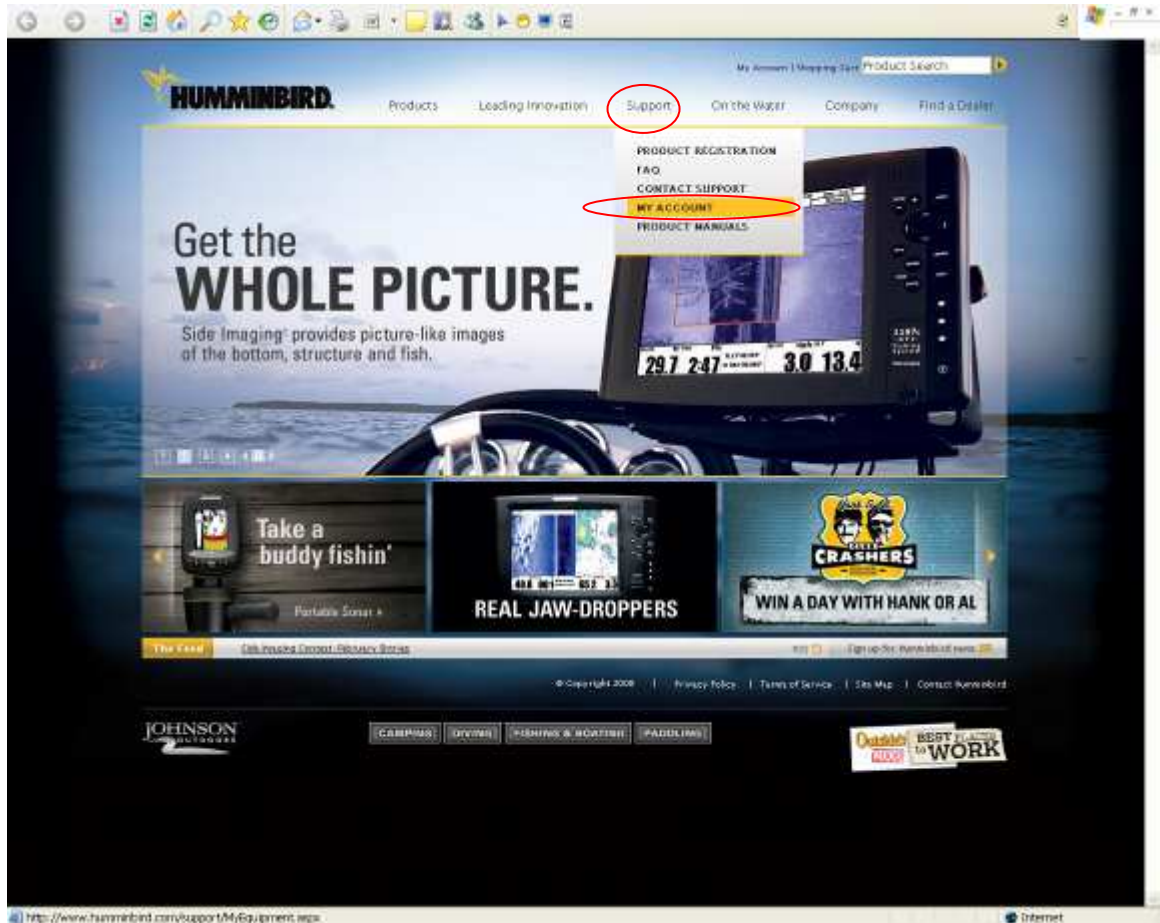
My Account | Shopping Cart Product Search

HUMMINBIRD.

Products Leading Innovation Support On the Water Company Find a Dealer

PRODUCT REGISTRATION
FAQ
CONTACT SUPPORT
MY ACCOUNT
PRODUCT MANUALS

Get the WHOLE PICTURE.

Side Imaging provides picture-like images of the bottom, structure and fish.

29.7 2:47 3.0 13.4

Take a buddy fishin'

Portable Sonar »

REAL JAW-DROPPERS

CRASHERS

WIN A DAY WITH HANK OR AL

The Feed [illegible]

Sign up for Humminbird news

© Copyright 2008 | Privacy Policy | Terms of Service | Site Map | Contact Humminbird

JOHNSON OUTDOORS

CAMPING DIVING FISHING & BOATING PADDLING

Outside BEST PLACES to WORK

http://www.humminbird.com/support/MyEquipment.aspx

Internet